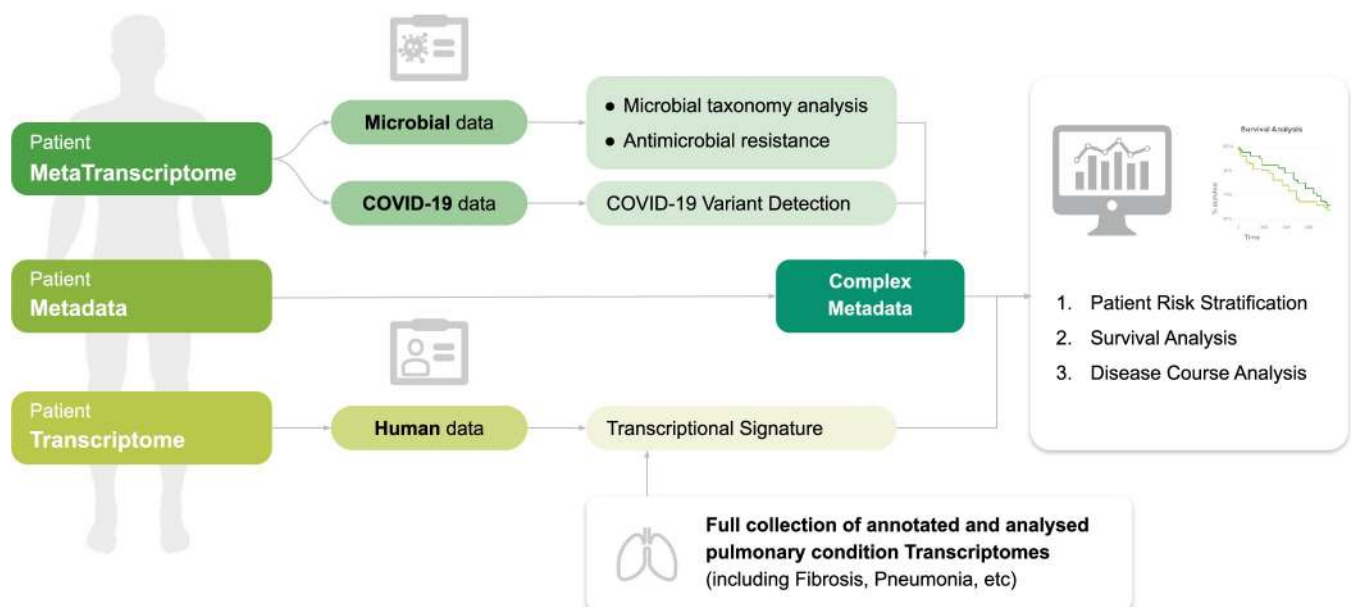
Patient
MetaTranscriptome

Microbial data

COVID-19 data

• Microbial taxonomy analysis
• Antimicrobial resistance

COVID-19 Variant Detection

Patient
Metadata

Complex
Metadata

Patient
Transcriptome

Human data

Transcriptional Signature

Survival Analysis

Time

1. Patient Risk Stratification
2. Survival Analysis
3. Disease Course Analysis

Full collection of annotated and analysed pulmonary condition Transcriptomes
(including Fibrosis, Pneumonia, etc)